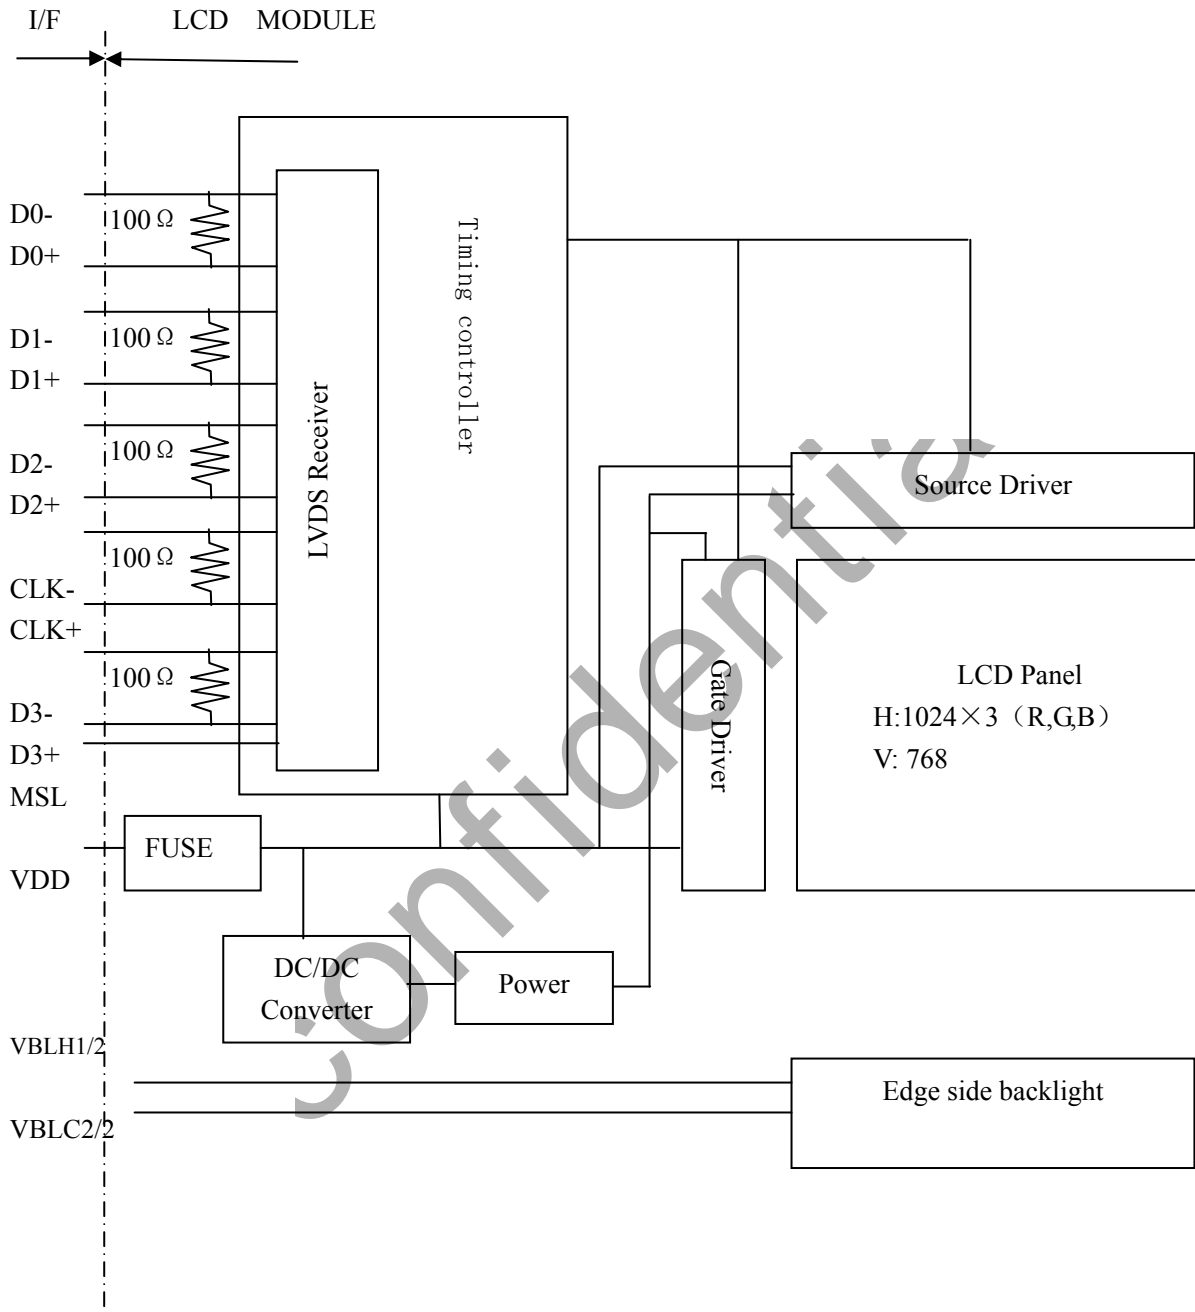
I/F LCD MODULE

D0-
D0+
D1-
D1+
D2-
D2+
CLK-
CLK+
D3-
D3+
MSL
VDD

100 Ω
100 Ω
100 Ω
100 Ω
100 Ω

LVDS Receiver

Timing controller

Source Driver

Gate Driver

LCD Panel
H:1024×3（R,G,B）
V: 768

FUSE

DC/DC Converter

Power

VBLH1/2
VBLC2/2

Edge side backlight

confidential